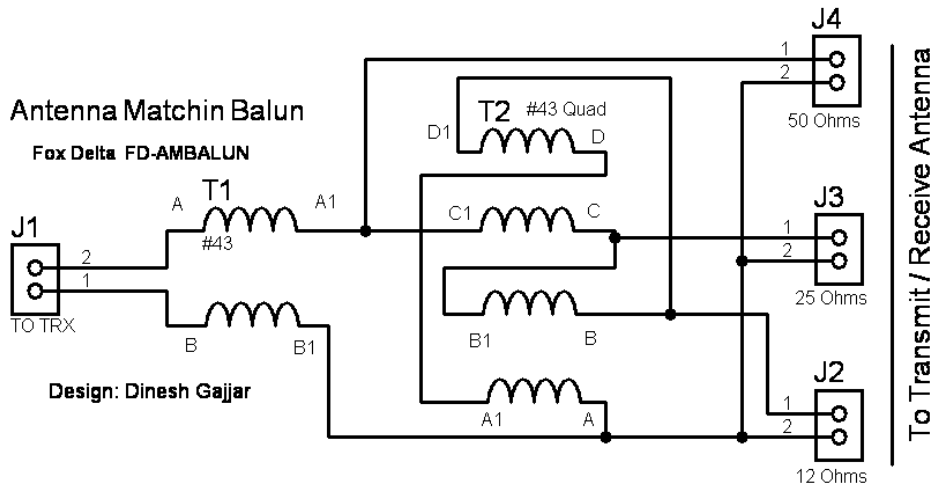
Antenna Matchin Balun

Fox Delta FD-AMBALUN

J1
2
1
TO TRX

A
T1
#43
A1

B
B1

T2 #43 Quad
D1
D
C1
C
B1
B
A1
A

Design: Dinesh Gajjar

J4
1
2
50 Ohms

J3
1
2
25 Ohms

J2
1
2
12 Ohms

To Transmit / Receive Antenna